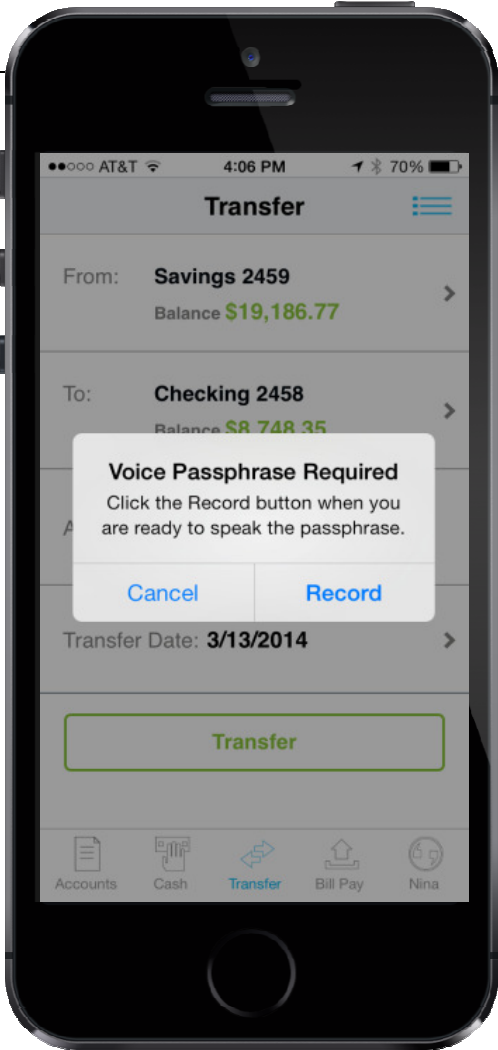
●●○○○ AT&T 4:06 PM 70%

Transfer

From: Savings 2459
Balance $19,186.77

To: Checking 2458
Balance $8,748.35

A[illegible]

Voice Passphrase Required
Click the Record button when you are ready to speak the passphrase.

Cancel Record

Transfer Date: 3/13/2014

Transfer

Accounts Cash Transfer Bill Pay Nina